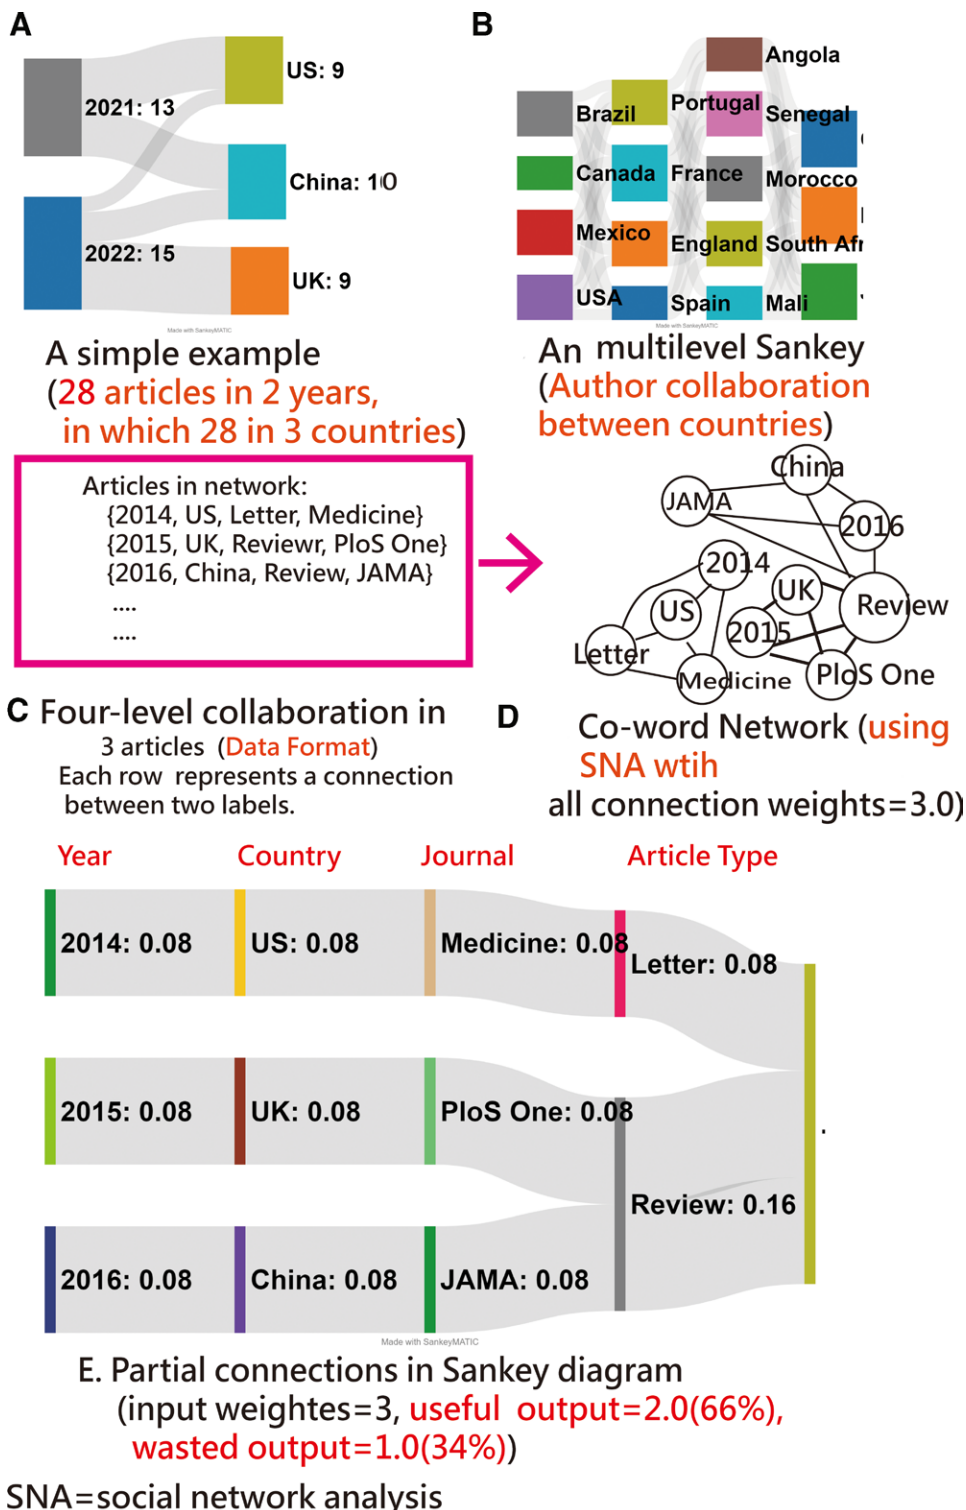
A

2021: 13

2022: 15

US: 9

China: 10

UK: 9

Made with SankeyMATIC

A simple example (28 articles in 2 years, in which 28 in 3 countries)

B

Brazil

Canada

Mexico

USA

Portugal

France

England

Spain

Angola

Senegal

Morocco

South Afr

Mali

Made with SankeyMATIC

An multilevel Sankey (Author collaboration between countries)

Articles in network:
{2014, US, Letter, Medicine}
{2015, UK, Reviewr, PloS One}
{2016, China, Review, JAMA}
....
....

China

JAMA

2016

2014

UK

US

Review

2015

Letter

Medicine

PloS One

C Four-level collaboration in 3 articles (Data Format)
Each row represents a connection between two labels.

D Co-word Network (using SNA wtih all connection weights=3.0)

Year

Country

Journal

Article Type

2014: 0.08

US: 0.08

Medicine: 0.08

Letter: 0.08

2015: 0.08

UK: 0.08

PloS One: 0.08

Review: 0.16

2016: 0.08

China: 0.08

JAMA: 0.08

Made with SankeyMATIC

E. Partial connections in Sankey diagram (input weightes=3, useful output=2.0(66%), wasted output=1.0(34%))

SNA=social network analysis